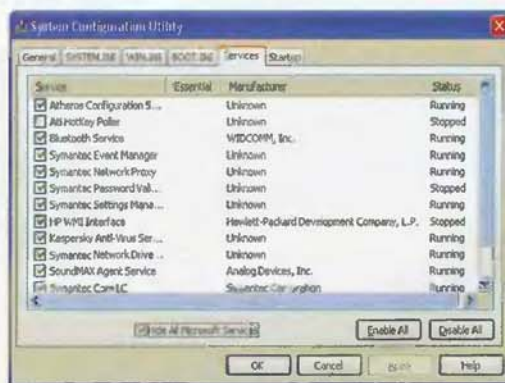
System Configuration Utility

General | SYSTEM.INI | WIN.INI | BOOT.INI | Services | Startup

| Service | Essential | Manufacturer | Status |
|---|---|---|---|
| Atheros Configuration S... | | Unknown | Running |
| Ati Hotkey Poller | | Unknown | Stopped |
| Bluetooth Service | | WIDCOMM, Inc. | Running |
| Symantec Event Manager | | Unknown | Running |
| Symantec Network Proxy | | Unknown | Running |
| Symantec Password Val... | | Unknown | Stopped |
| Symantec Settings Mana... | | Unknown | Running |
| HP WMI Interface | | Hewlett-Packard Development Company, L.P. | Stopped |
| Kaspersky Anti-Virus Ser... | | Unknown | Running |
| Symantec Network Drive ... | | Unknown | Running |
| SoundMAX Agent Service | | Analog Devices, Inc. | Running |
| Symantec CoreLC | | Symantec Corporation | Running |

Hide All Microsoft Services

Enable All | Disable All

OK | Cancel | Apply | Help